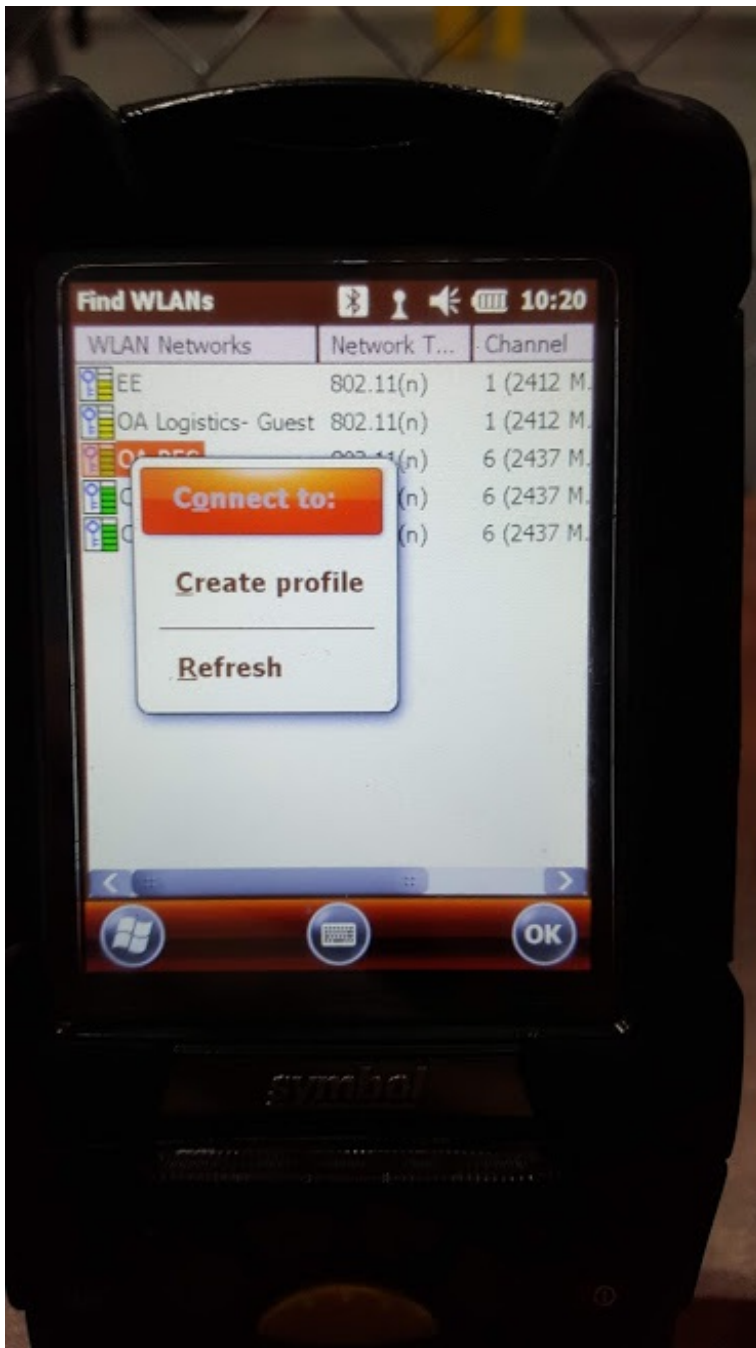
Find WLANs 10:20

| WLAN Networks | Network T... | Channel |
|---|---|---|
| EE | 802.11(n) | 1 (2412 M. |
| OA Logistics- Guest | 802.11(n) | 1 (2412 M. |
| OA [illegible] | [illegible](n) | 6 (2437 M. |
| C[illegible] | (n) | 6 (2437 M. |
| C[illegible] | (n) | 6 (2437 M. |

Connect to:

Create profile

Refresh

OK

symbol